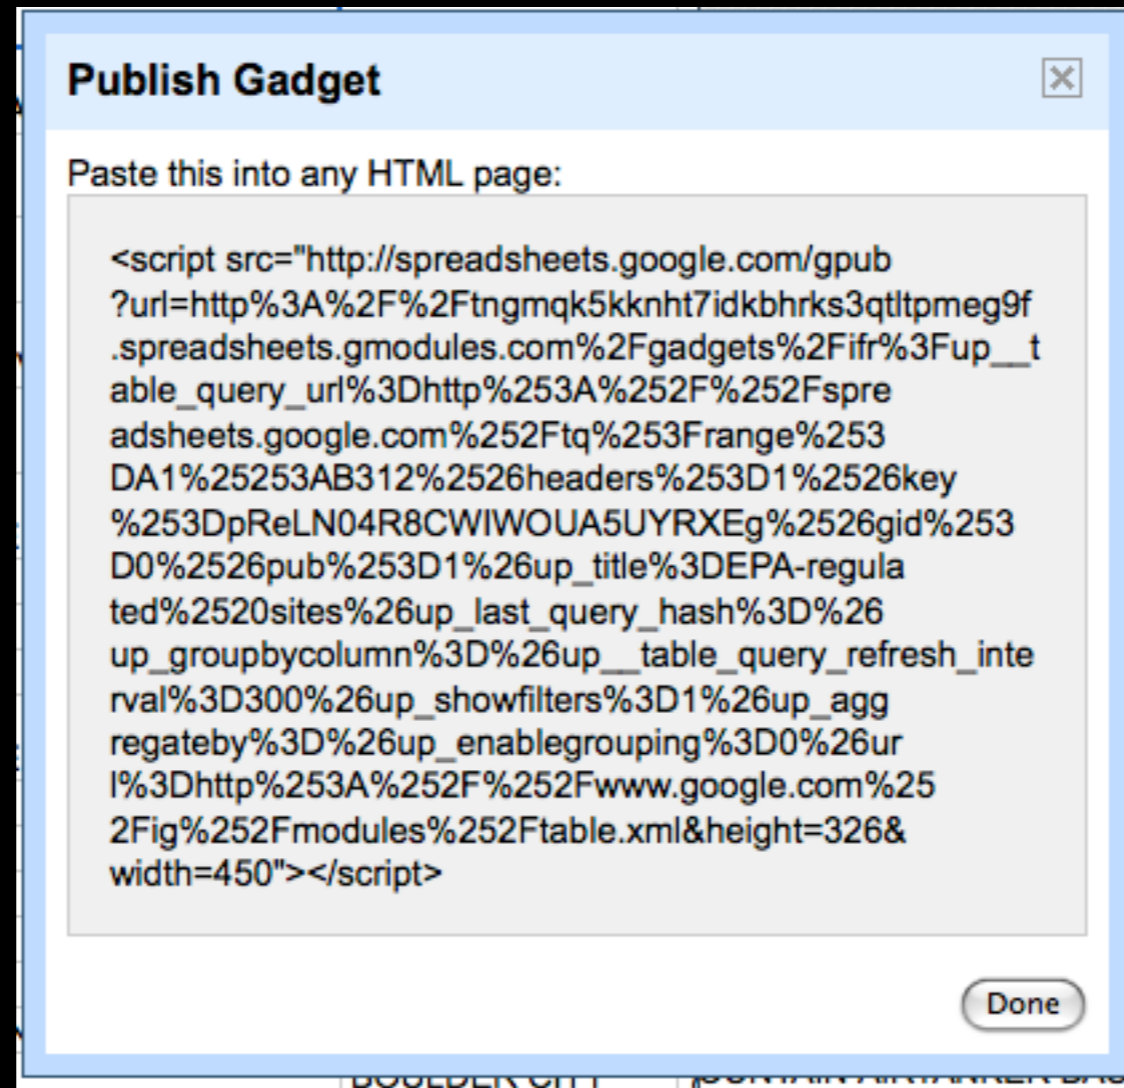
Publish Gadget

Paste this into any HTML page:

<script src="http://spreadsheets.google.com/gpub?url=http%3A%2F%2Ftngmqk5kknht7idkbhrks3qtltpmeg9f.spreadsheets.gmodules.com%2Fgadgets%2Fifr%3Fup__table_query_url%3Dhttp%253A%252F%252Fspreadsheets.google.com%252Ftq%253Frange%253DA1%25253AB312%2526headers%253D1%2526key%253DpReLN04R8CWIWOUA5UYRXEg%2526gid%253D0%2526pub%253D1%26up_title%3DEPA-regulated%2520sites%26up_last_query_hash%3D%26up_groupbycolumn%3D%26up__table_query_refresh_interval%3D300%26up_showfilters%3D1%26up_aggregateby%3D%26up_enablegrouping%3D0%26url%3Dhttp%253A%252F%252Fwww.google.com%252Fig%252Fmodules%252Ftable.xml&height=326&width=450"></script>

Done

BOULDER CITY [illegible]